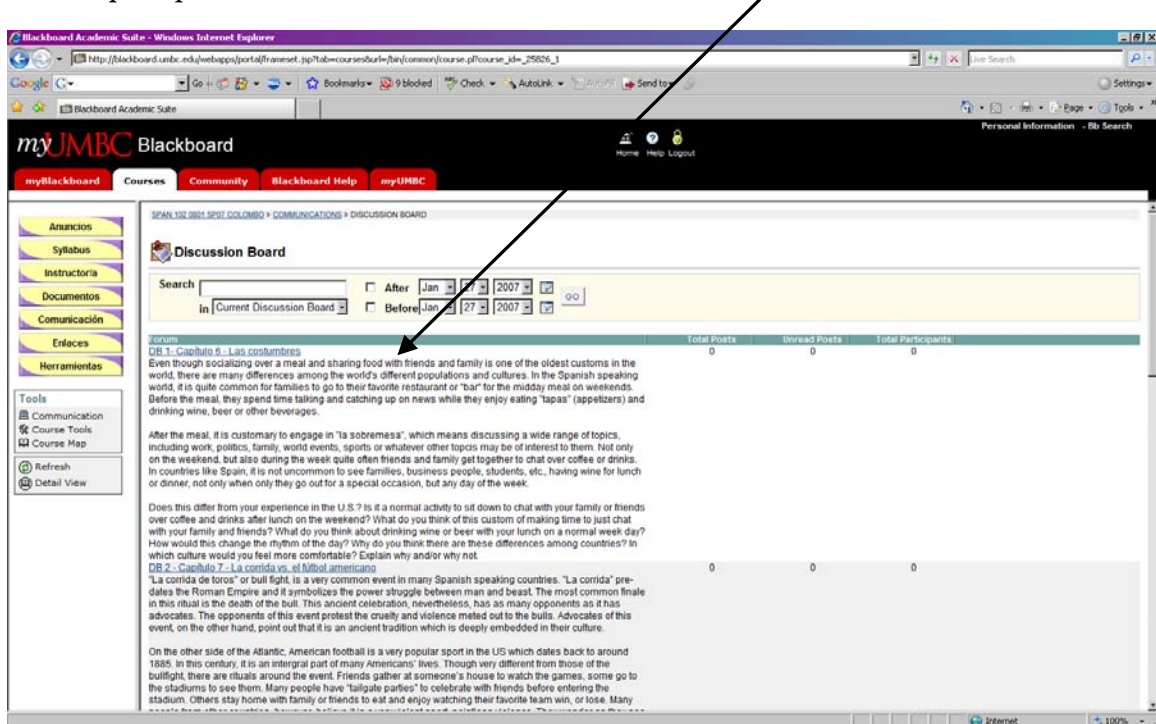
Blackboard Academic Suite - Windows Internet Explorer

http://blackboard.umbc.edu/webapps/portal/frameset.jsp?tab=courses&url=/bin/common/course.pl?course_id=_25826_1

Live Search

Google G- Go Bookmarks 9 blocked Check AutoLink Send to Settings

Blackboard Academic Suite

Page Tools

myUMBC Blackboard

Home Help Logout

Personal Information - Bb Search

myBlackboard Courses Community Blackboard Help myUMBC

Anuncios
Syllabus
Instructor/a
Documentos
Comunicación
Enlaces
Herramientas

Tools
Communication
Course Tools
Course Map
Refresh
Detail View

SPAN 102 0801 SP07 COLOMBO > COMMUNICATIONS > DISCUSSION BOARD

Discussion Board

Search
in Current Discussion Board
After Jan 27 2007
Before Jan 27 2007
GO

| Forum | Total Posts | Unread Posts | Total Participants |
|---|---|---|---|
| DB 1- Capítulo 6 - Las costumbres | 0 | 0 | 0 |

Even though socializing over a meal and sharing food with friends and family is one of the oldest customs in the world, there are many differences among the world's different populations and cultures. In the Spanish speaking world, it is quite common for families to go to their favorite restaurant or "bar" for the midday meal on weekends. Before the meal, they spend time talking and catching up on news while they enjoy eating "tapas" (appetizers) and drinking wine, beer or other beverages.

After the meal, it is customary to engage in "la sobremesa", which means discussing a wide range of topics, including work, politics, family, world events, sports or whatever other topcis may be of interest to them. Not only on the weekend, but also during the week quite often friends and family get together to chat over coffee or drinks. In countries like Spain, it is not uncommon to see families, business people, students, etc., having wine for lunch or dinner, not only when only they go out for a special occasion, but any day of the week.

Does this differ from your experience in the U.S.? Is it a normal activity to sit down to chat with your family or friends over coffee and drinks after lunch on the weekend? What do you think of this custom of making time to just chat with your family and friends? What do you think about drinking wine or beer with your lunch on a normal week day? How would this change the rhythm of the day? Why do you think there are these differences among countries? In which culture would you feel more comfortable? Explain why and/or why not.

| DB 2 - Capítulo 7 - La corrida vs. el fútbol americano | 0 | 0 | 0 |
|---|---|---|---|

"La corrida de toros" or bull fight, is a very common event in many Spanish speaking countries. "La corrida" predates the Roman Empire and it symbolizes the power struggle between man and beast. The most common finale in this ritual is the death of the bull. This ancient celebration, nevertheless, has as many opponents as it has advocates. The opponents of this event protest the cruelty and violence meted out to the bulls. Advocates of this event, on the other hand, point out that it is an ancient tradition which is deeply embedded in their culture.

On the other side of the Atlantic, American football is a very popular sport in the US which dates back to around 1885. In this century, it is an intergral part of many Americans' lives. Though very different from those of the bullfight, there are rituals around the event. Friends gather at someone's house to watch the games, some go to the stadiums to see them. Many people have "tailgate parties" to celebrate with friends before entering the stadium. Others stay home with family or friends to eat and enjoy watching their favorite team win, or lose. Many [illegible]

Internet 100%